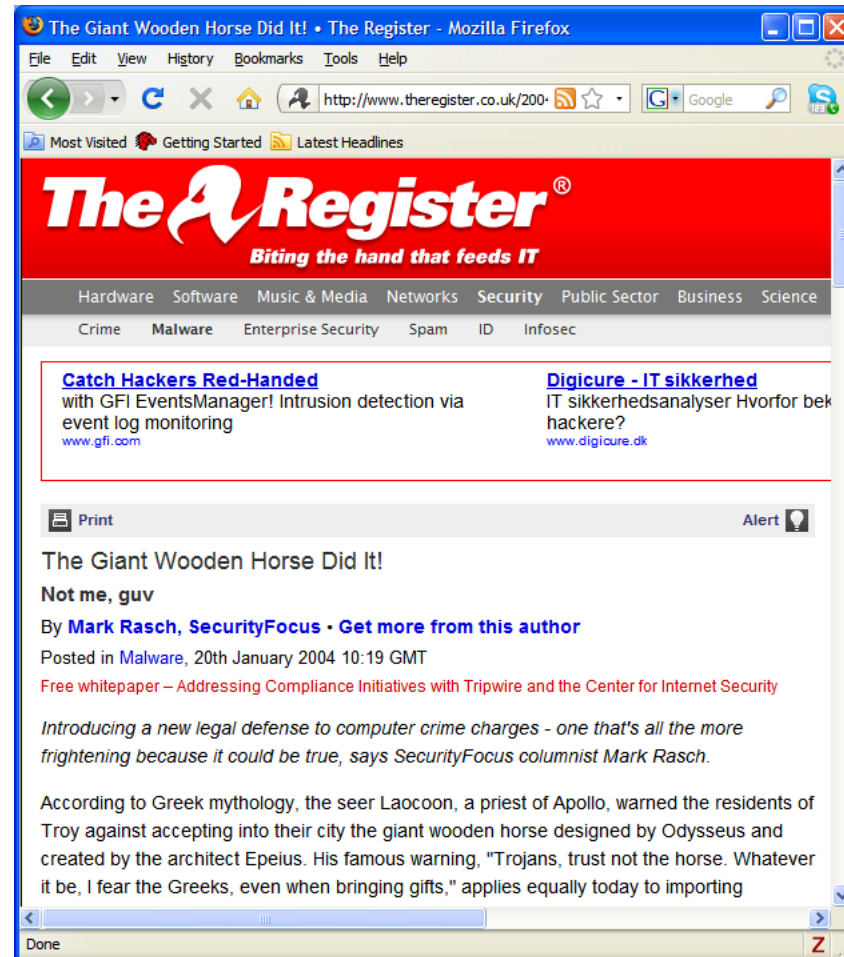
The Giant Wooden Horse Did It! • The Register - Mozilla Firefox

File Edit View History Bookmarks Tools Help

http://www.theregister.co.uk/200

Google

Most Visited Getting Started Latest Headlines

The Register®

Biting the hand that feeds IT

Hardware Software Music & Media Networks Security Public Sector Business Science

Crime Malware Enterprise Security Spam ID Infosec

Catch Hackers Red-Handed
with GFI EventsManager! Intrusion detection via event log monitoring
www.gfi.com

Digicure - IT sikkerhed
IT sikkerhedsanalyser Hvorfor bek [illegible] hackere?
www.digicure.dk

Print

Alert

The Giant Wooden Horse Did It!

Not me, guv

By Mark Rasch, SecurityFocus • Get more from this author

Posted in Malware, 20th January 2004 10:19 GMT

Free whitepaper – Addressing Compliance Initiatives with Tripwire and the Center for Internet Security

Introducing a new legal defense to computer crime charges - one that's all the more frightening because it could be true, says SecurityFocus columnist Mark Rasch.

According to Greek mythology, the seer Laocoon, a priest of Apollo, warned the residents of Troy against accepting into their city the giant wooden horse designed by Odysseus and created by the architect Epeius. His famous warning, "Trojans, trust not the horse. Whatever it be, I fear the Greeks, even when bringing gifts," applies equally today to importing

Done